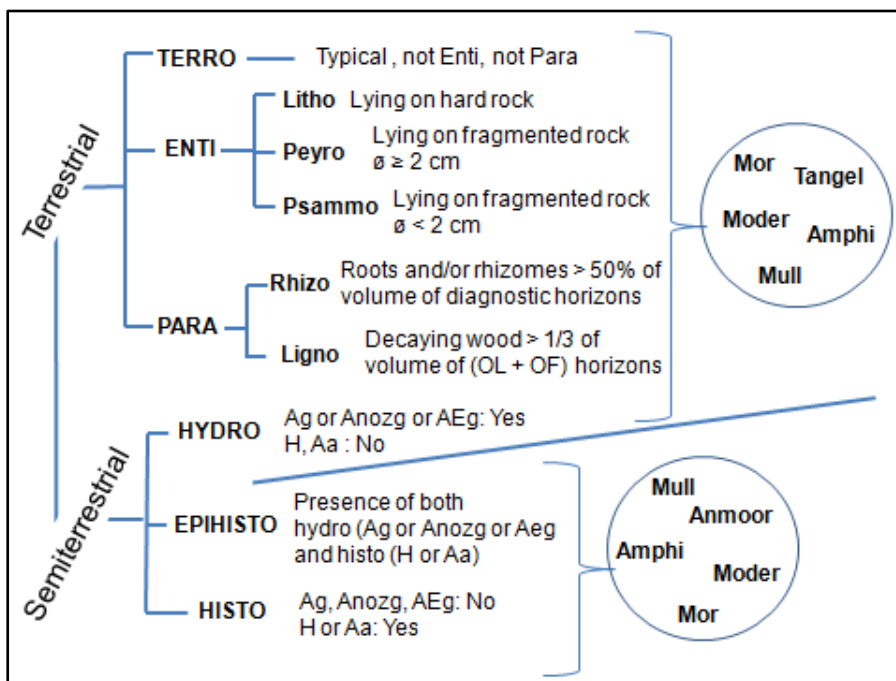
Terrestrial

TERRO — Typical , not Enti, not Para

ENTI

Litho Lying on hard rock

Peyro Lying on fragmented rock ø ≥ 2 cm

Psammo Lying on fragmented rock ø < 2 cm

PARA

Rhizo Roots and/or rhizomes > 50% of volume of diagnostic horizons

Ligno Decaying wood > 1/3 of volume of (OL + OF) horizons

Mor Tangel Moder Amphi Mull

Semiterrestrial

HYDRO Ag or Anozg or AEg: Yes H, Aa : No

EPIHISTO Presence of both hydro (Ag or Anozg or Aeg and histo (H or Aa)

HISTO Ag, Anozg, AEg: No H or Aa: Yes

Mull Anmoor Amphi Moder Mor